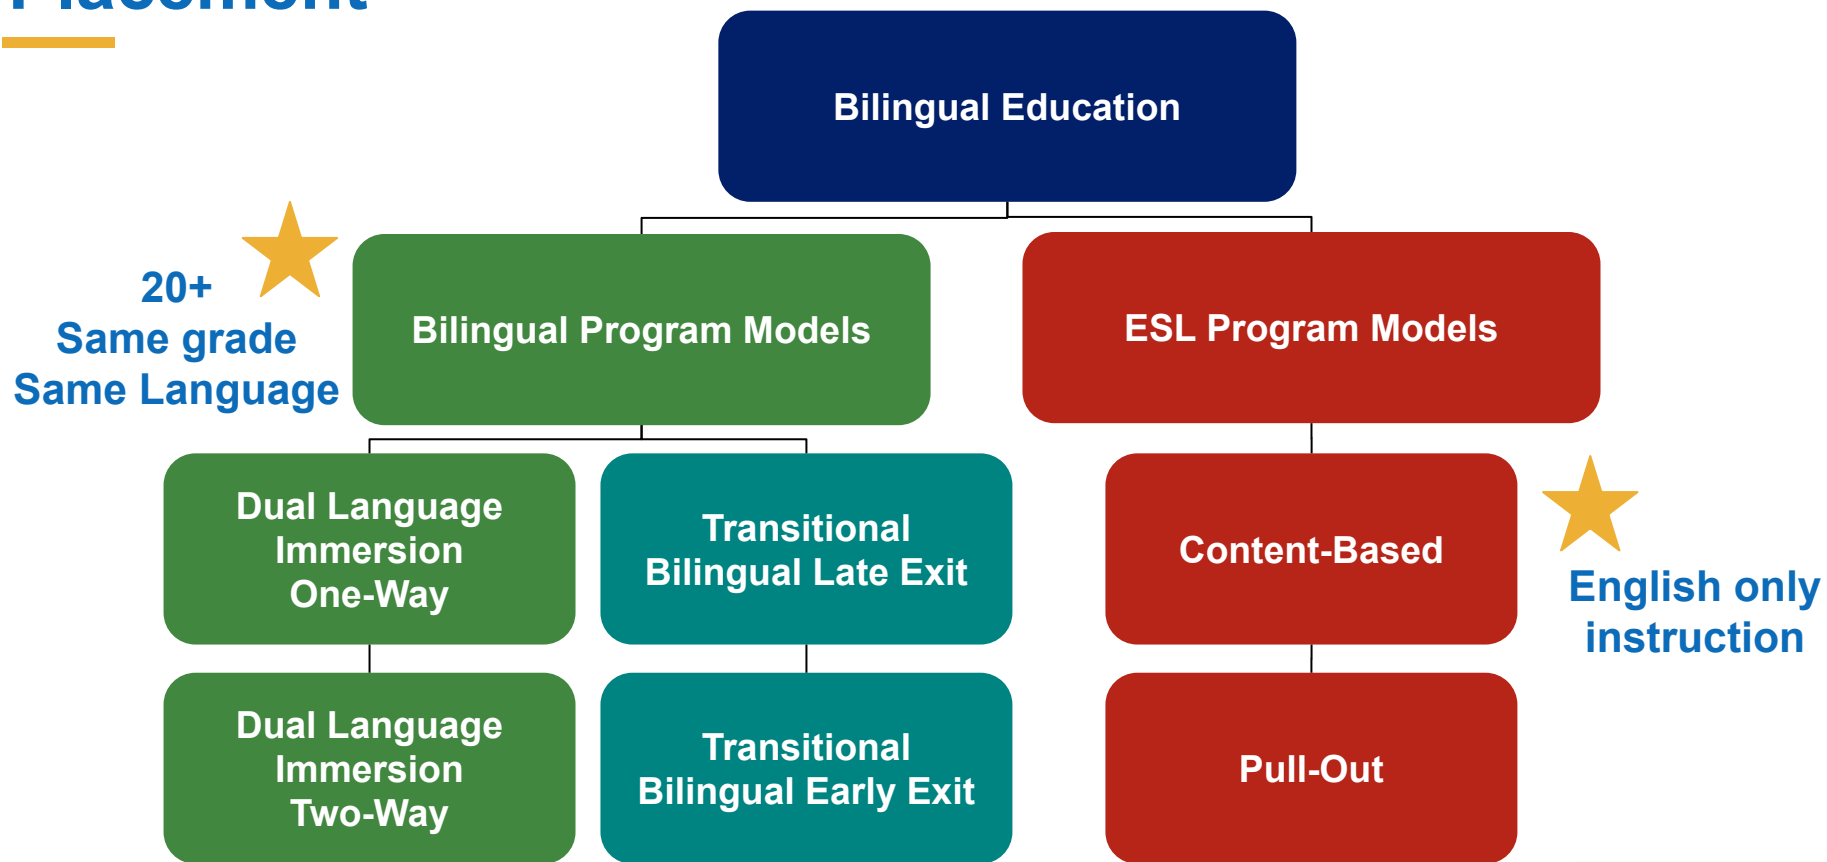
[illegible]

Bilingual Education

20+
Same grade
Same Language

Bilingual Program Models

ESL Program Models

Dual Language Immersion One-Way

Transitional Bilingual Late Exit

Content-Based

English only instruction

Dual Language Immersion Two-Way

Transitional Bilingual Early Exit

Pull-Out